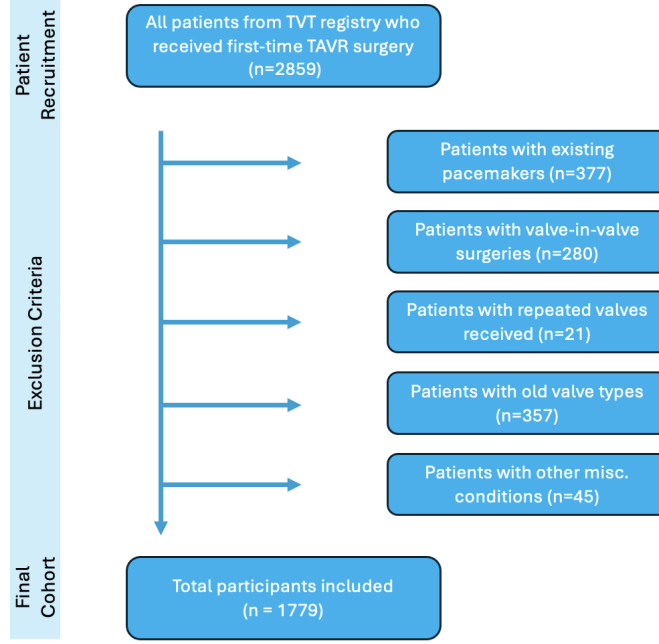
Patient Recruitment

All patients from TVT registry who received first-time TAVR surgery (n=2859)

Exclusion Criteria

Patients with existing pacemakers (n=377)

Patients with valve-in-valve surgeries (n=280)

Patients with repeated valves received (n=21)

Patients with old valve types (n=357)

Patients with other misc. conditions (n=45)

Final Cohort

Total participants included (n = 1779)